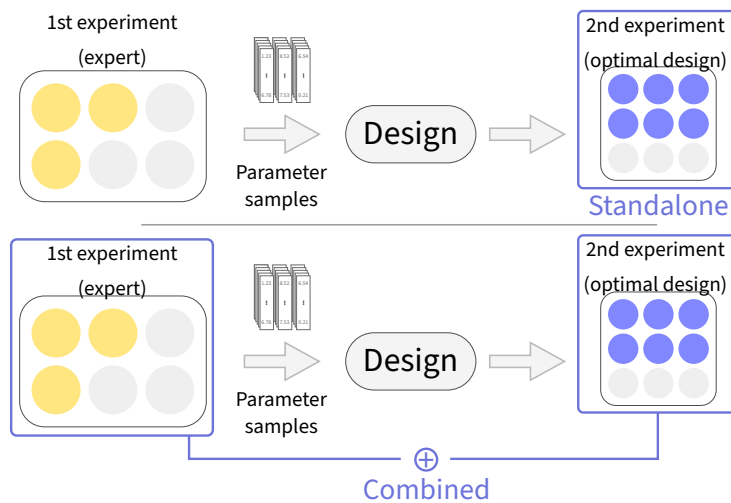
1st experiment
(expert)

1.22 ⋮ 6.78
8.52 ⋮ 7.53
6.54 ⋮ 0.21

Parameter samples

Design

2nd experiment
(optimal design)

Standalone

1st experiment
(expert)

1.22 ⋮ 6.78
8.52 ⋮ 7.53
6.54 ⋮ 0.21

Parameter samples

Design

2nd experiment
(optimal design)

⊕
Combined